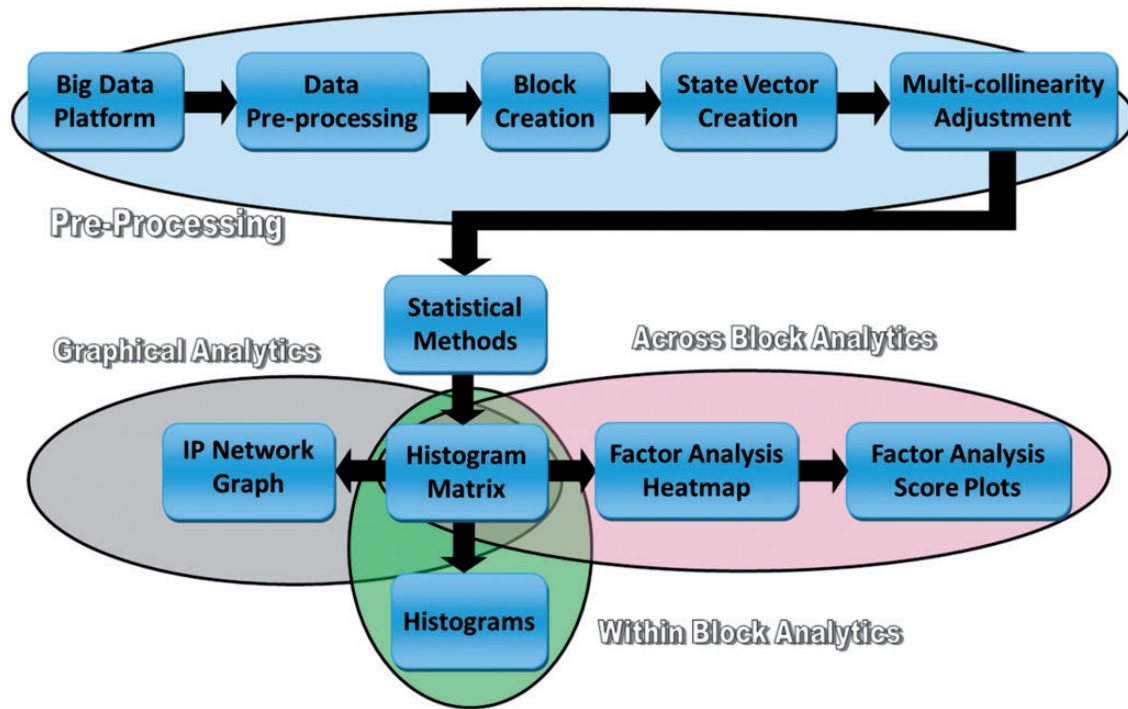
Big Data Platform

Data Pre-processing

Block Creation

State Vector Creation

Multi-collinearity Adjustment

Pre-Processing

Statistical Methods

Graphical Analytics

Across Block Analytics

IP Network Graph

Histogram Matrix

Factor Analysis Heatmap

Factor Analysis Score Plots

Histograms

Within Block Analytics